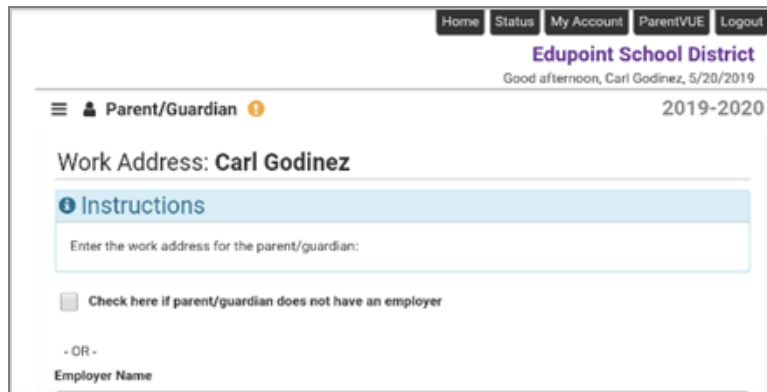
Home Status My Account ParentVUE Logout

Edupoint School District

Good afternoon, Carl Godinez, 5/20/2019

Parent/Guardian

2019-2020

Work Address: Carl Godinez

Instructions

Enter the work address for the parent/guardian:

Check here if parent/guardian does not have an employer

- OR -

Employer Name